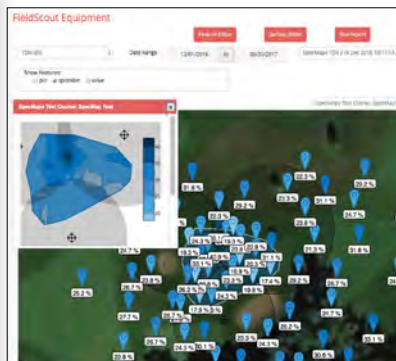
FieldScout Equipment

Point of Diffuse

Surface Order

Run Report

TDR 300

Date Range

12/01/2016

to

06/30/2017

Show Features:

pin

sprinkler

value

SpecMaps Test Course: SpecMap Test

SpecMaps Test Course: SpecMap Test

21.6 %

22.3 %

25.2 %

22.3 %

23.1 %

24.7 %

22.3 %

21.7 %

21.8 %

24.7 %

21.8 %

21.4 %

25.3 %

19.1 %

20.8 %

22.8 %

25.6 %

23.1 %

25.4 %

23.8 %

17.0 %

27.7 %

20.2 %

26.3 %

20.2 %

20.8 %

20.2 %

20.2 %

21.7 %

20.8 %

30.5 %

30.1 %